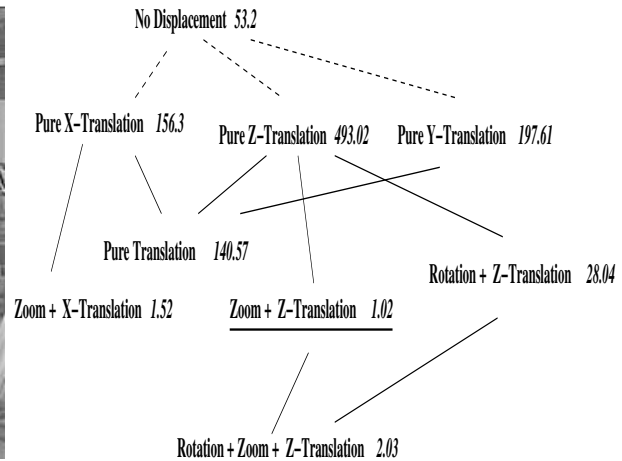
No Displacement 53.2

Pure X–Translation 156.3

Pure Z–Translation 493.02

Pure Y–Translation 197.61

Pure Translation 140.57

Rotation + Z–Translation 28.04

Zoom + X–Translation 1.52

Zoom + Z–Translation 1.02

Rotation + Zoom + Z–Translation 2.03